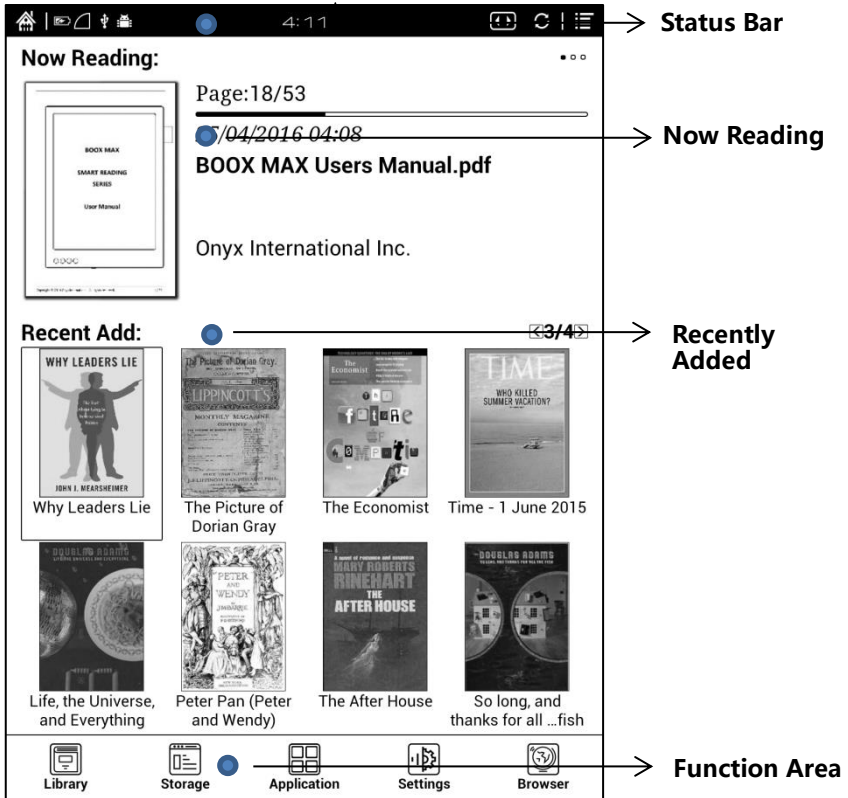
4:11

Status Bar

Now Reading:

BOOX MAX
SMART READING SERIES
User Manual

Page:18/53

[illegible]5/04/2016 04:08

Now Reading

BOOX MAX Users Manual.pdf

Onyx International Inc.

Recent Add:

3/4

Recently Added

WHY LEADERS LIE
JOHN J. MEARSHEIMER
Why Leaders Lie

LIPPINCOTT'S
The Picture of Dorian Gray

The Economist
The Economist

TIME
WHO KILLED SUMMER VACATION?
Time - 1 June 2015

DOUGLAS ADAMS
Life, the Universe, and Everything

PETER AND WENDY
Peter Pan (Peter and Wendy)

MARY ROBERTS RINEHART
THE AFTER HOUSE
The After House

DOUGLAS ADAMS
So long, and thanks for all ...fish

Library
Storage
Application
Settings
Browser

Function Area